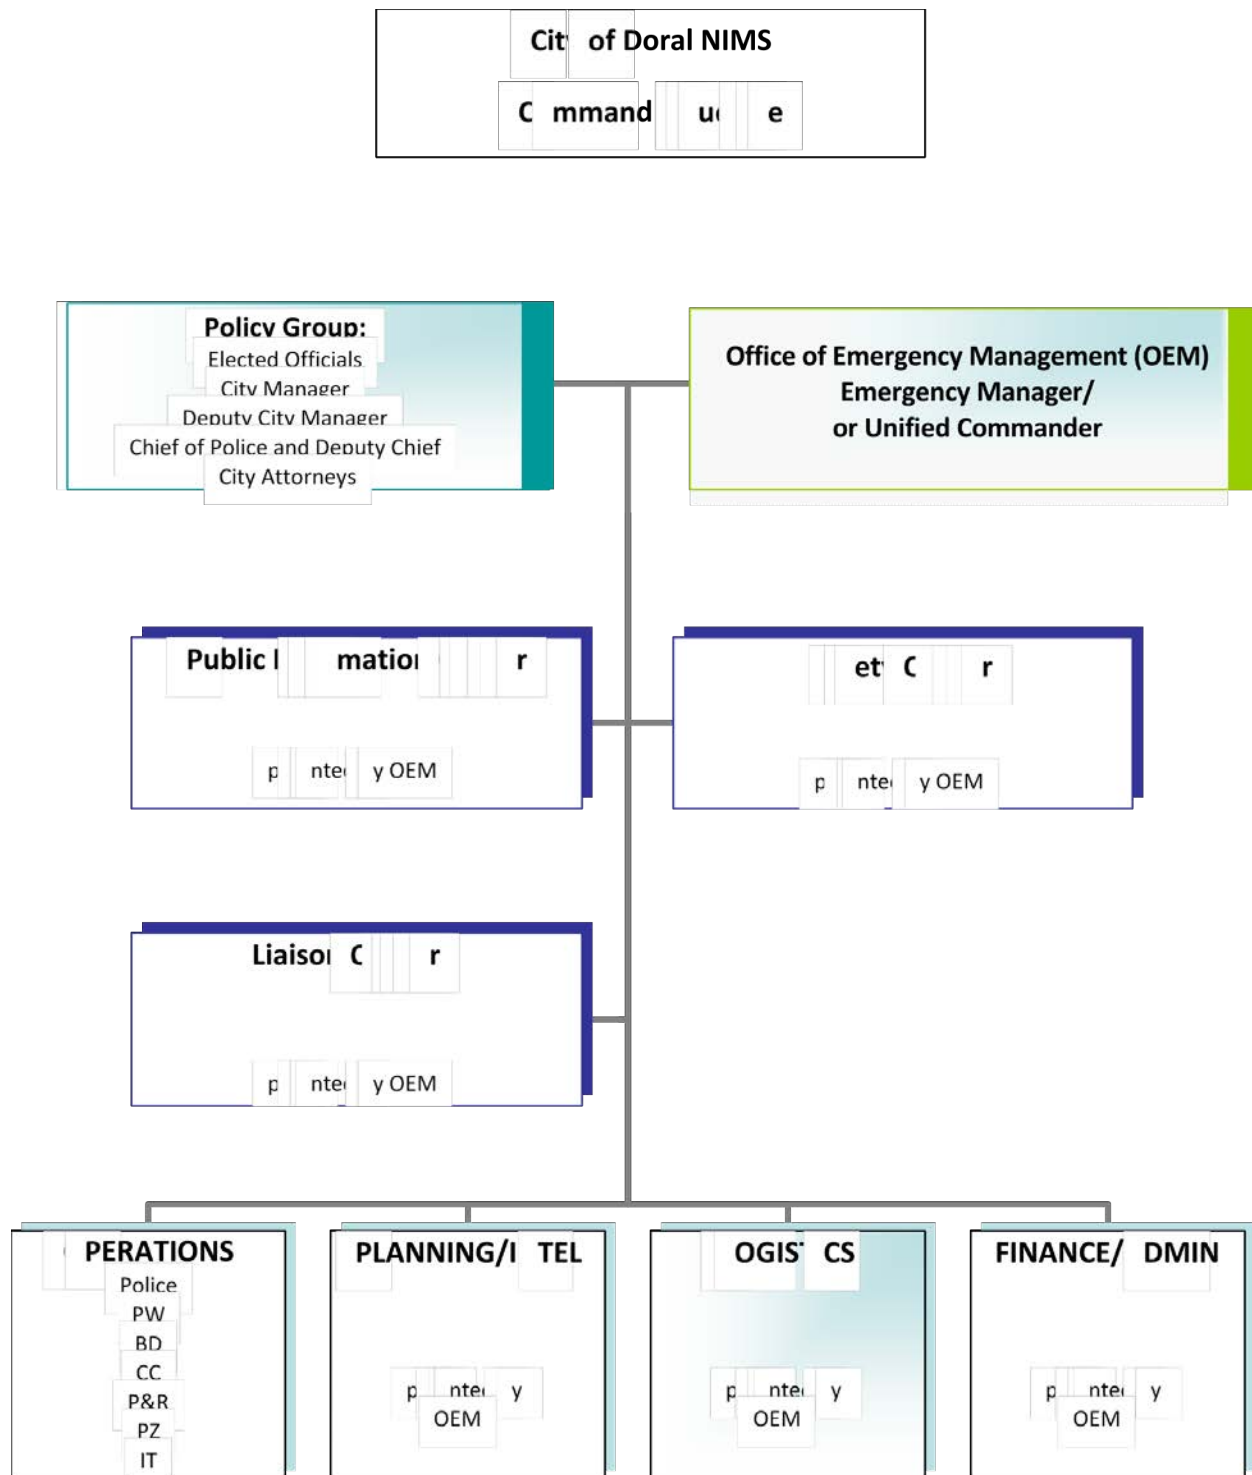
Cit of Doral NIMS
C mmand u e

Policy Group:
Elected Officials
City Manager
Deputy City Manager
Chief of Police and Deputy Chief
City Attorneys

Office of Emergency Management (OEM)
Emergency Manager/
or Unified Commander

Public I matio r
p nte y OEM

et C r
p nte y OEM

Liaiso C r
p nte y OEM

PERATIONS
Police
PW
BD
CC
P&R
PZ
IT

PLANNING/I TEL
p nte y
OEM

OGIS CS
p nte y
OEM

FINANCE/ DMIN
p nte y
OEM